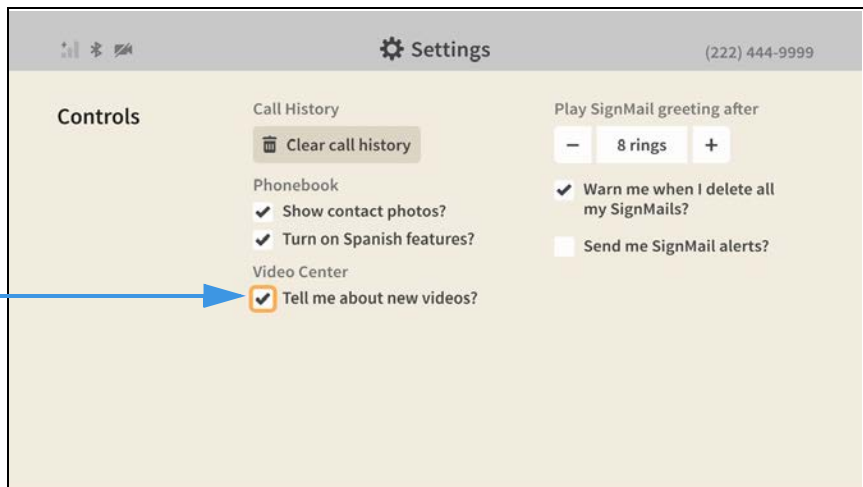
Settings

(222) 444-9999

Controls

Call History

Clear call history

Phonebook

Show contact photos?

Turn on Spanish features?

Video Center

Tell me about new videos?

Play SignMail greeting after

−

8 rings

+

Warn me when I delete all my SignMails?

Send me SignMail alerts?